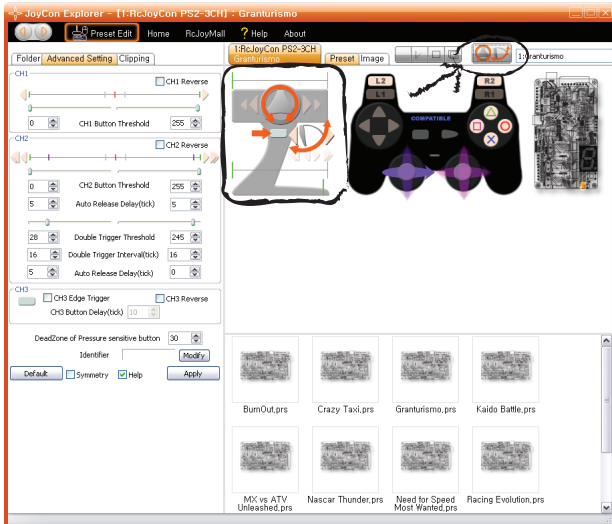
JoyCon Explorer - [1:RcJoyCon PS2-3CH] : Granturismo

Preset Edit Home RcJoyMall ? Help About

Folder Advanced Setting Clipping

CH1
CH1 Reverse
0 CH1 Button Threshold 255

CH2
CH2 Reverse
0 CH2 Button Threshold 255
5 Auto Release Delay(tick) 5
28 Double Trigger Threshold 245
16 Double Trigger Interval(tick) 16
5 Auto Release Delay(tick) 0

CH3
CH3 Edge Trigger
CH3 Reverse
CH3 Button Delay(tick) 10

DeadZone of Pressure sensitive button 30
Identifier Modify
Default Symmetry Help Apply

1:RcJoyCon PS2-3CH
Granturismo
Preset Image
1:Granturismo

L2 L1 R2 R1
COMPATIBLE

BurnOut.prs
Crazy Taxi.prs
Granturismo.prs
Kaido Battle.prs
MX vs ATV Unleashed.prs
Nascar Thunder.prs
Need for Speed Most Wanted.prs
Racing Evolution.prs